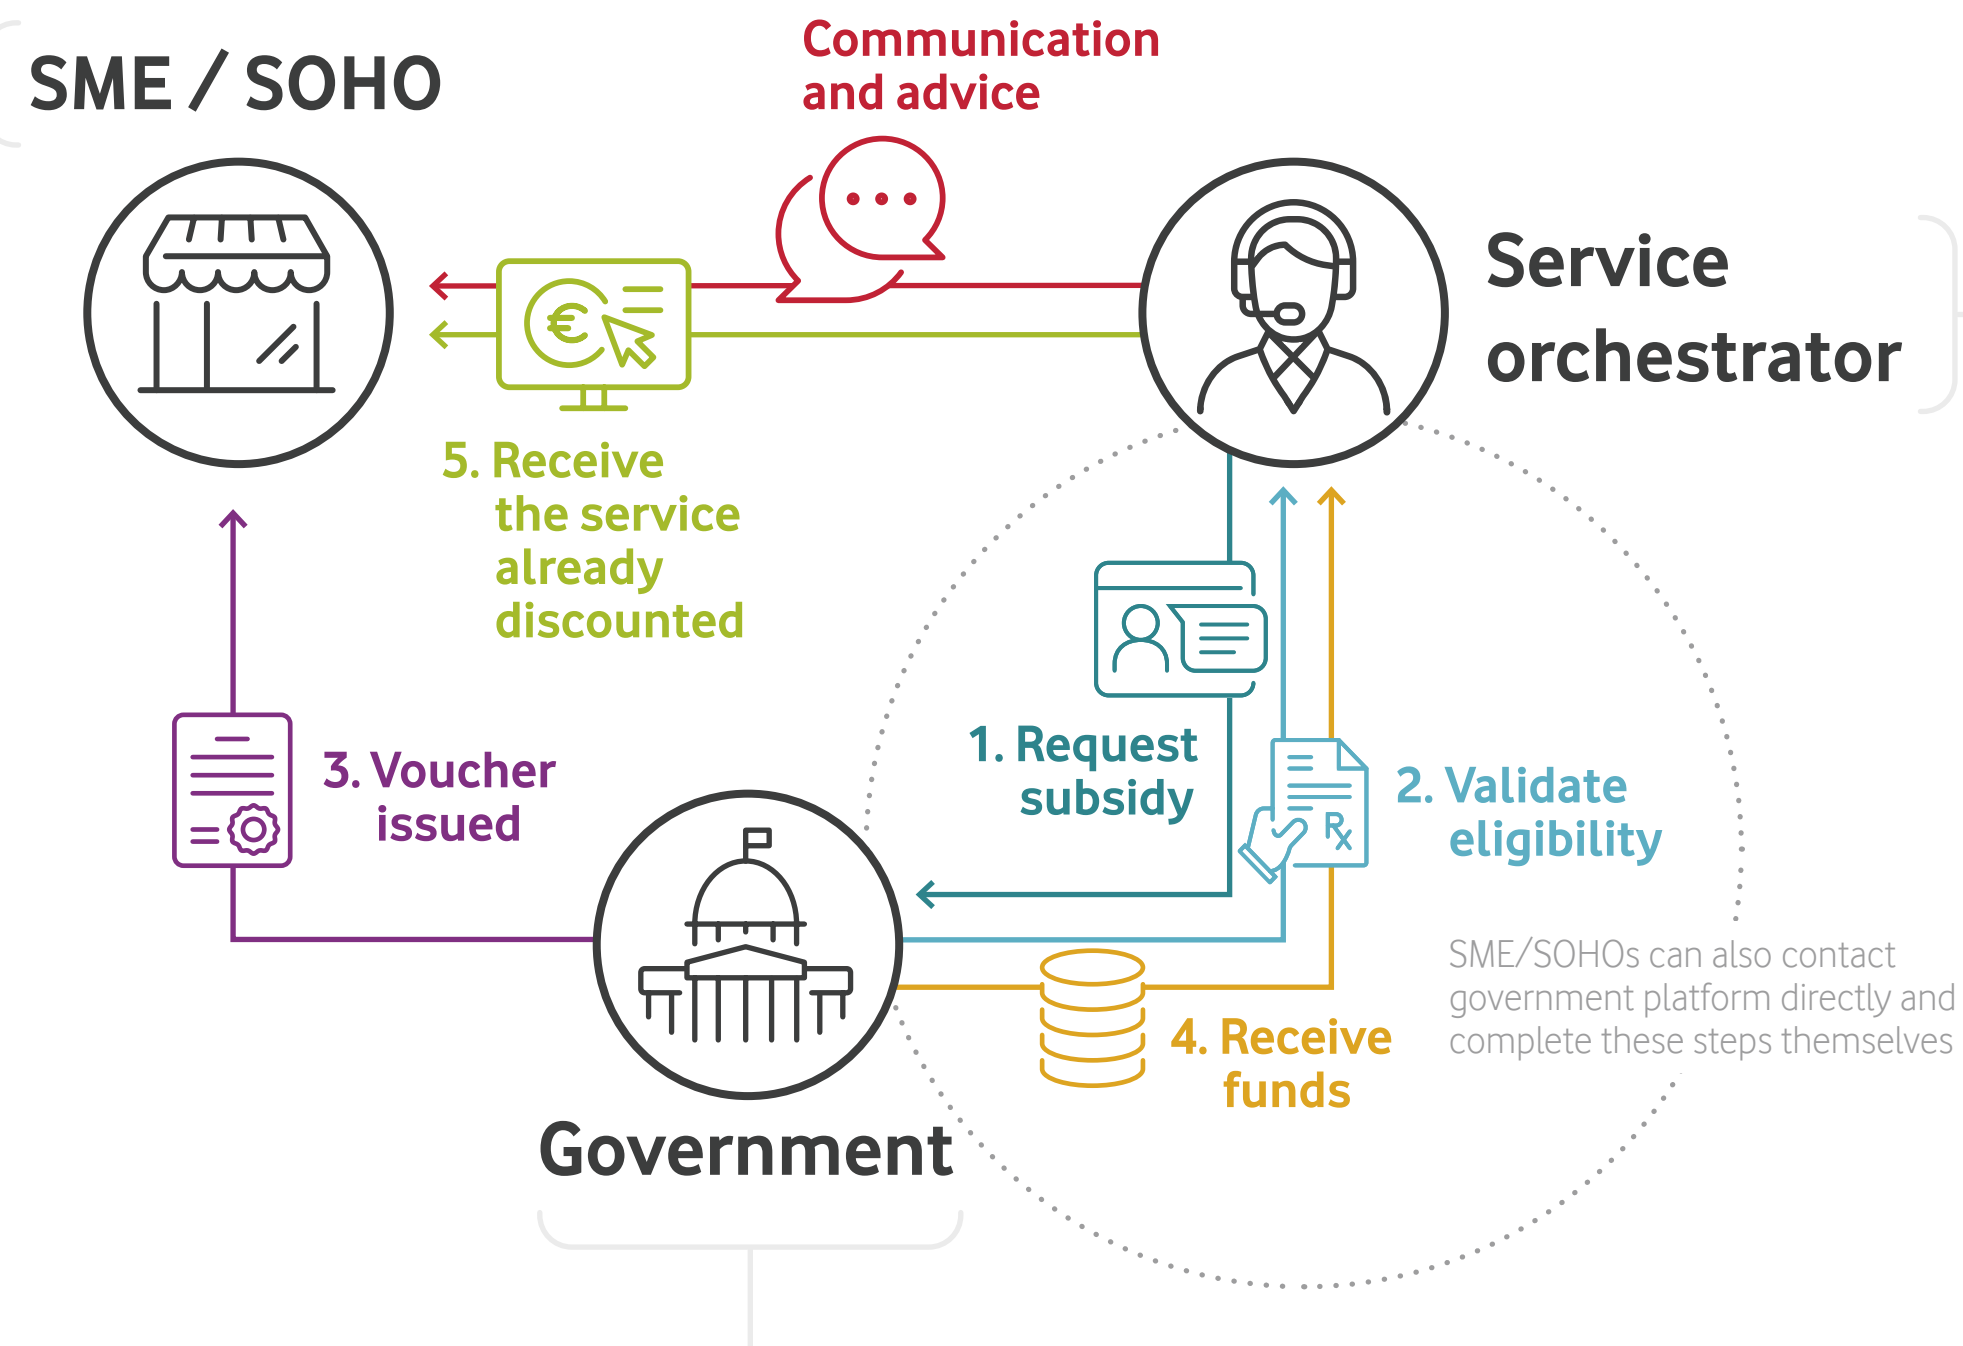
SME / SOHO

Communication and advice

Service orchestrator

5. Receive the service already discounted

1. Request subsidy

2. Validate eligibility

3. Voucher issued

4. Receive funds

SME/SOHOs can also contact government platform directly and complete these steps themselves

Government